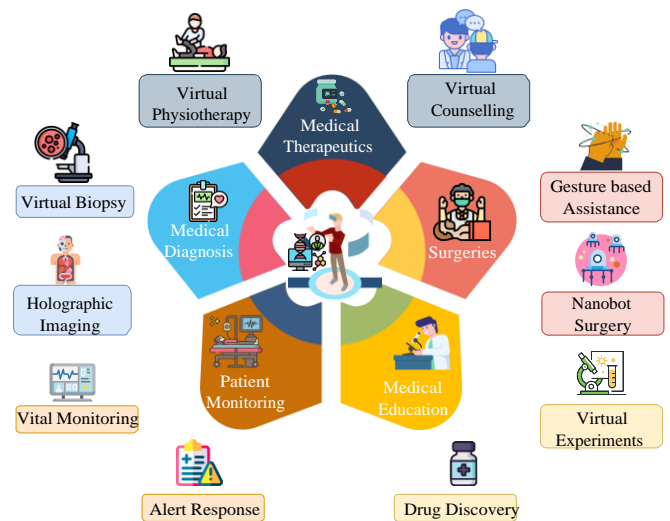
Virtual Physiotherapy

Virtual Counselling

Medical Therapeutics

Virtual Biopsy

Medical Diagnosis

Gesture based Assistance

Surgeries

Holographic Imaging

Nanobot Surgery

Patient Monitoring

Medical Education

Vital Monitoring

Virtual Experiments

Alert Response

Drug Discovery